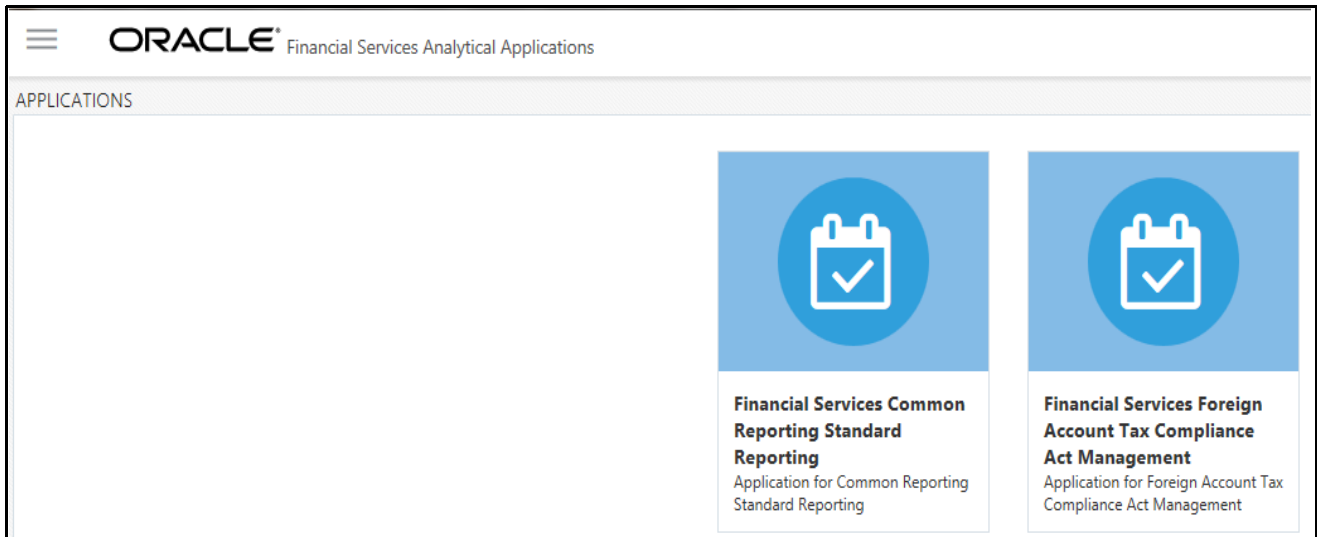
ORACLE® Financial Services Analytical Applications

APPLICATIONS

Financial Services Common Reporting Standard Reporting
Application for Common Reporting Standard Reporting

Financial Services Foreign Account Tax Compliance Act Management
Application for Foreign Account Tax Compliance Act Management